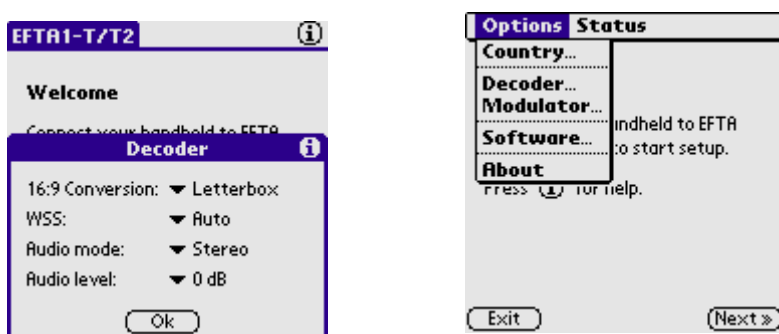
EFTA1-T/T2

Welcome

Connect your handheld to EFTA

Decoder

16:9 Conversion: ▾ Letterbox
WSS: ▾ Auto
Audio mode: ▾ Stereo
Audio level: ▾ 0 dB

Ok

Options Status

Country...
Decoder...
Modulator...
Software...
About

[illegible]ndheld to EFTA
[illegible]o start setup.
Press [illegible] for help.

Exit

Next »